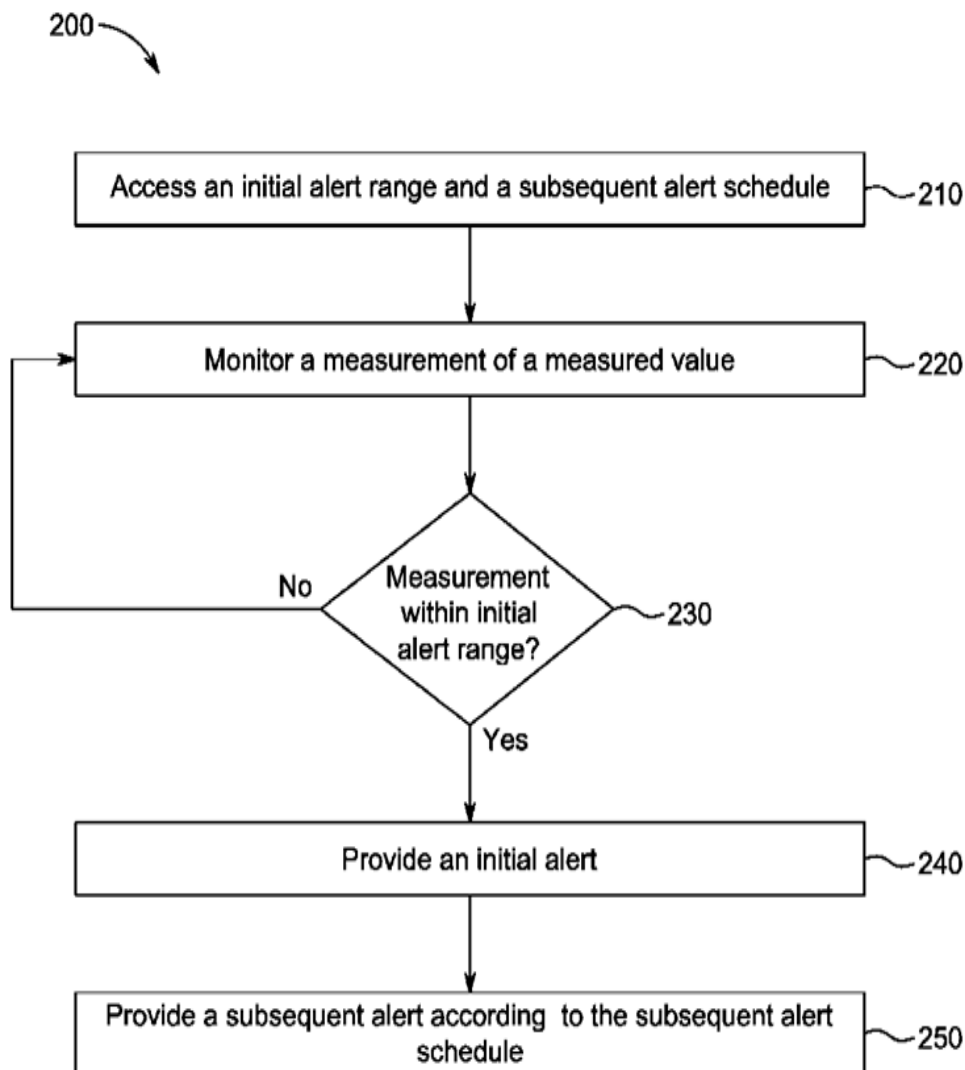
200

Access an initial alert range and a subsequent alert schedule

210

Monitor a measurement of a measured value

220

Measurement within initial alert range?

230

No

Yes

Provide an initial alert

240

Provide a subsequent alert according to the subsequent alert schedule

250